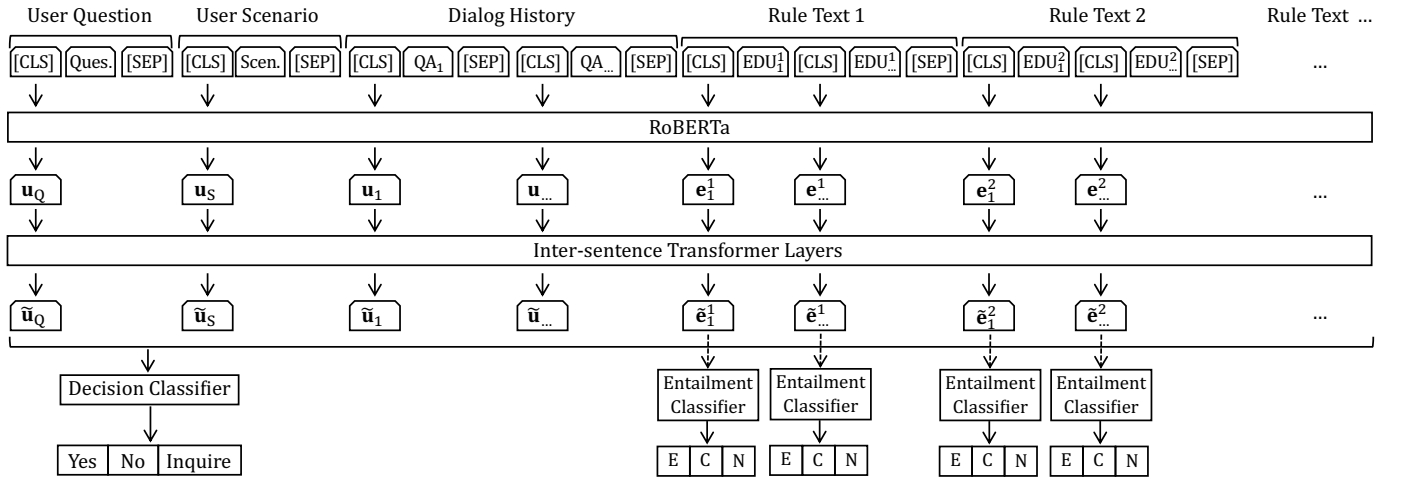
User Question User Scenario Dialog History Rule Text 1 Rule Text 2 Rule Text ...

[CLS] Ques. [SEP] [CLS] Scen. [SEP] [CLS] $QA_1$ [SEP] [CLS] $QA_{...}$ [SEP] [CLS] $EDU_1^1$ [CLS] $EDU_{...}^1$ [SEP] [CLS] $EDU_1^2$ [CLS] $EDU_{...}^2$ [SEP] ...

RoBERTa

$\mathbf{u}_Q$ $\mathbf{u}_S$ $\mathbf{u}_1$ $\mathbf{u}_{...}$ $\mathbf{e}_1^1$ $\mathbf{e}_{...}^1$ $\mathbf{e}_1^2$ $\mathbf{e}_{...}^2$ ...

Inter-sentence Transformer Layers

$\tilde{\mathbf{u}}_Q$ $\tilde{\mathbf{u}}_S$ $\tilde{\mathbf{u}}_1$ $\tilde{\mathbf{u}}_{...}$ $\tilde{\mathbf{e}}_1^1$ $\tilde{\mathbf{e}}_{...}^1$ $\tilde{\mathbf{e}}_1^2$ $\tilde{\mathbf{e}}_{...}^2$ ...

Decision Classifier

Yes No Inquire

Entailment Classifier Entailment Classifier Entailment Classifier Entailment Classifier

E C N E C N E C N E C N